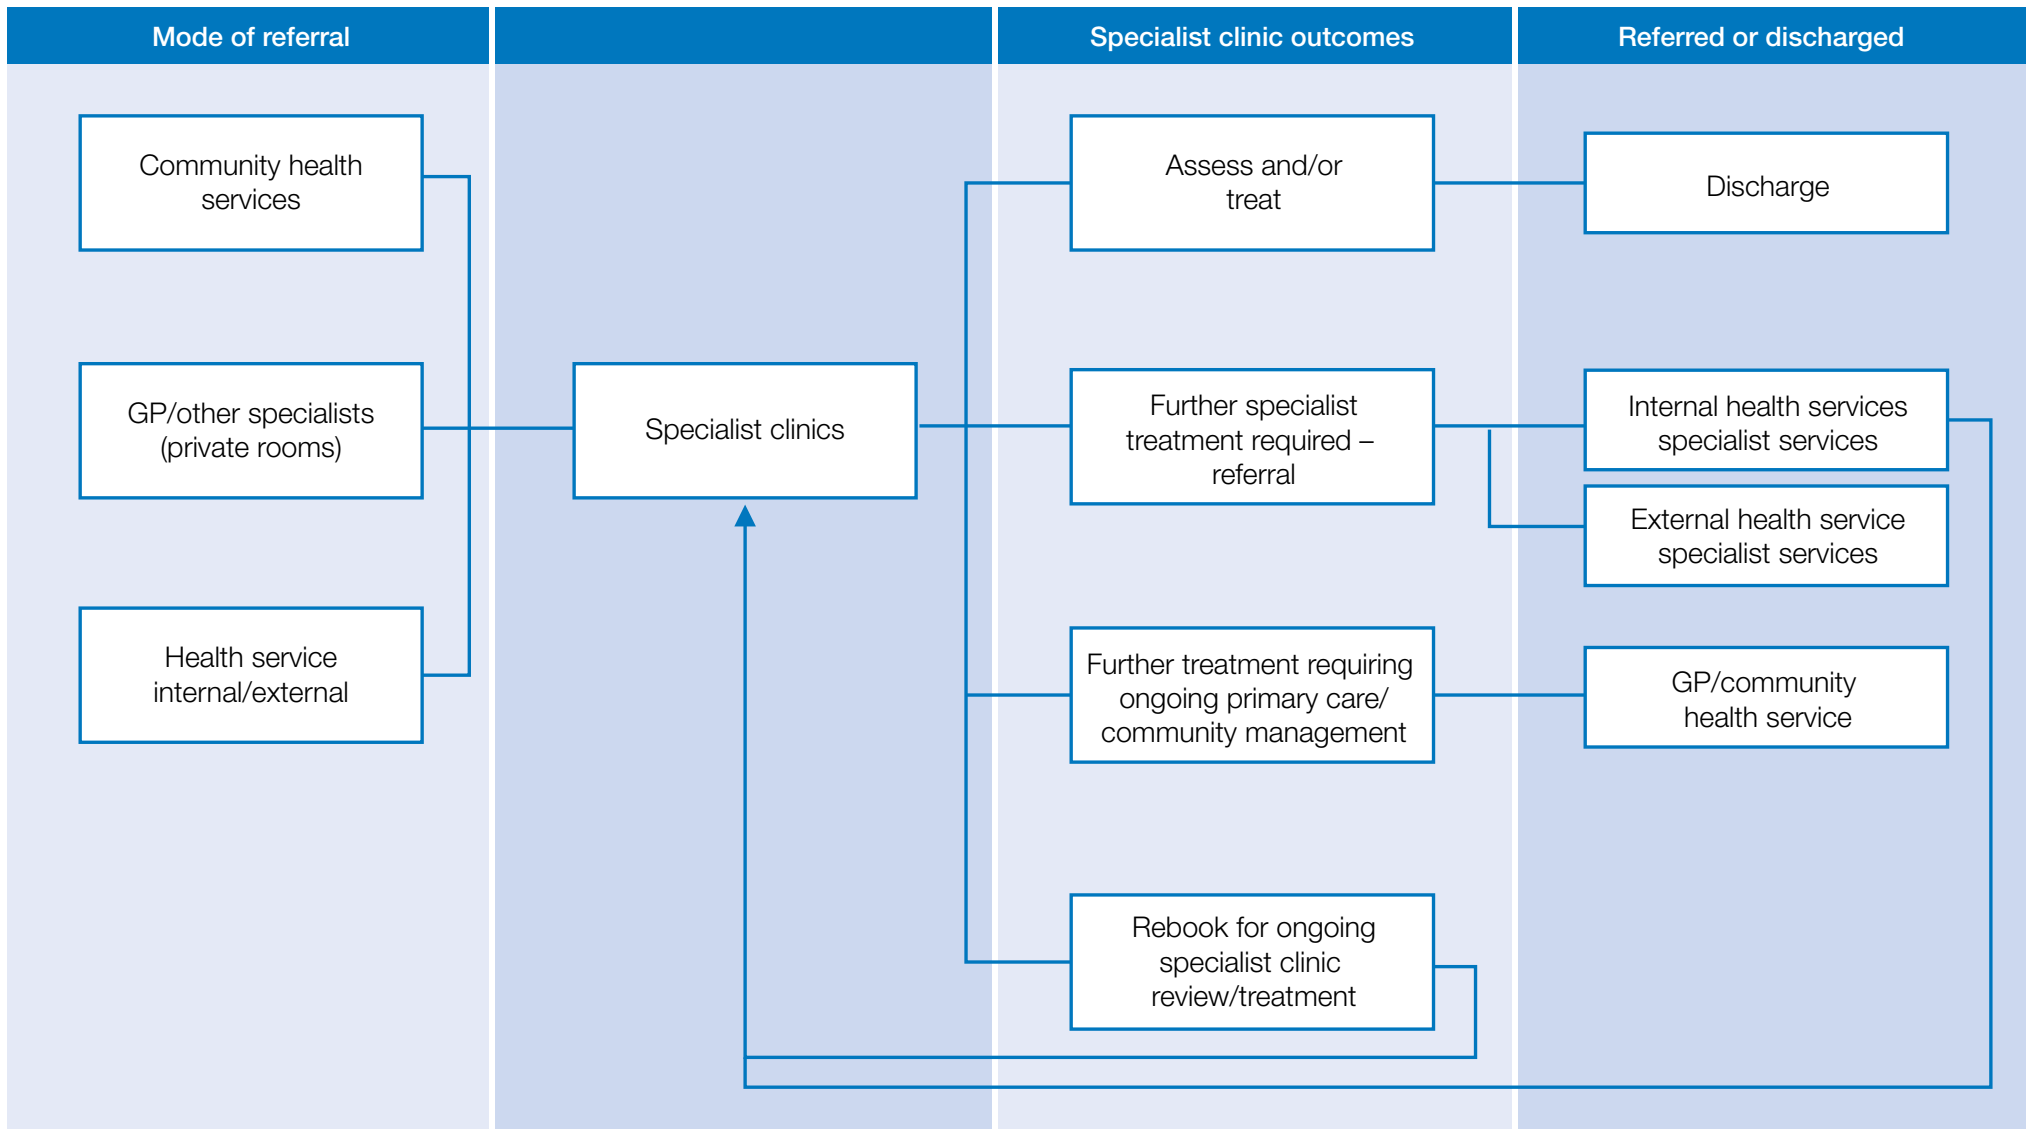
Mode of referral

Specialist clinic outcomes

Referred or discharged

Community health services

GP/other specialists (private rooms)

Health service internal/external

Specialist clinics

Assess and/or treat

Further specialist treatment required – referral

Further treatment requiring ongoing primary care/ community management

Rebook for ongoing specialist clinic review/treatment

Discharge

Internal health services specialist services

External health service specialist services

GP/community health service